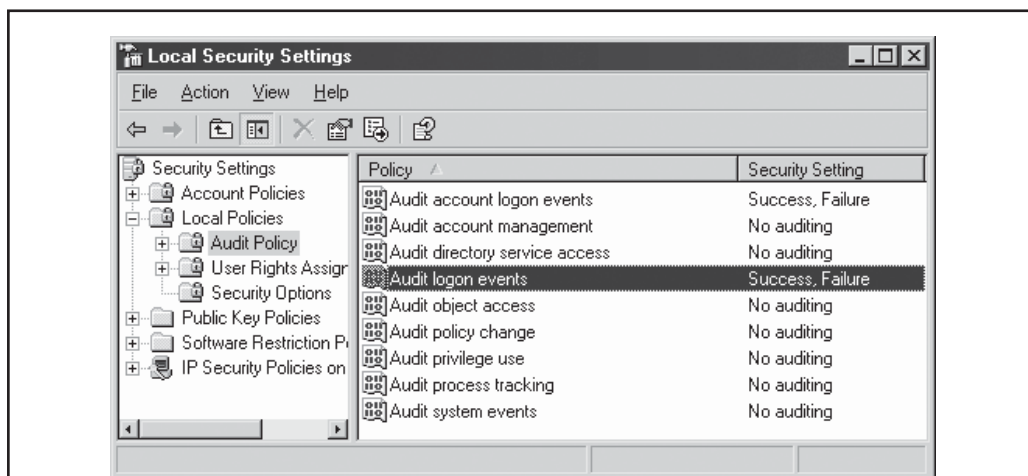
Local Security Settings

File Action View Help

Security Settings
Account Policies
Local Policies
Audit Policy
User Rights Assigr
Security Options
Public Key Policies
Software Restriction P
IP Security Policies on

| Policy | Security Setting |
|---|---|
| Audit account logon events | Success, Failure |
| Audit account management | No auditing |
| Audit directory service access | No auditing |
| Audit logon events | Success, Failure |
| Audit object access | No auditing |
| Audit policy change | No auditing |
| Audit privilege use | No auditing |
| Audit process tracking | No auditing |
| Audit system events | No auditing |